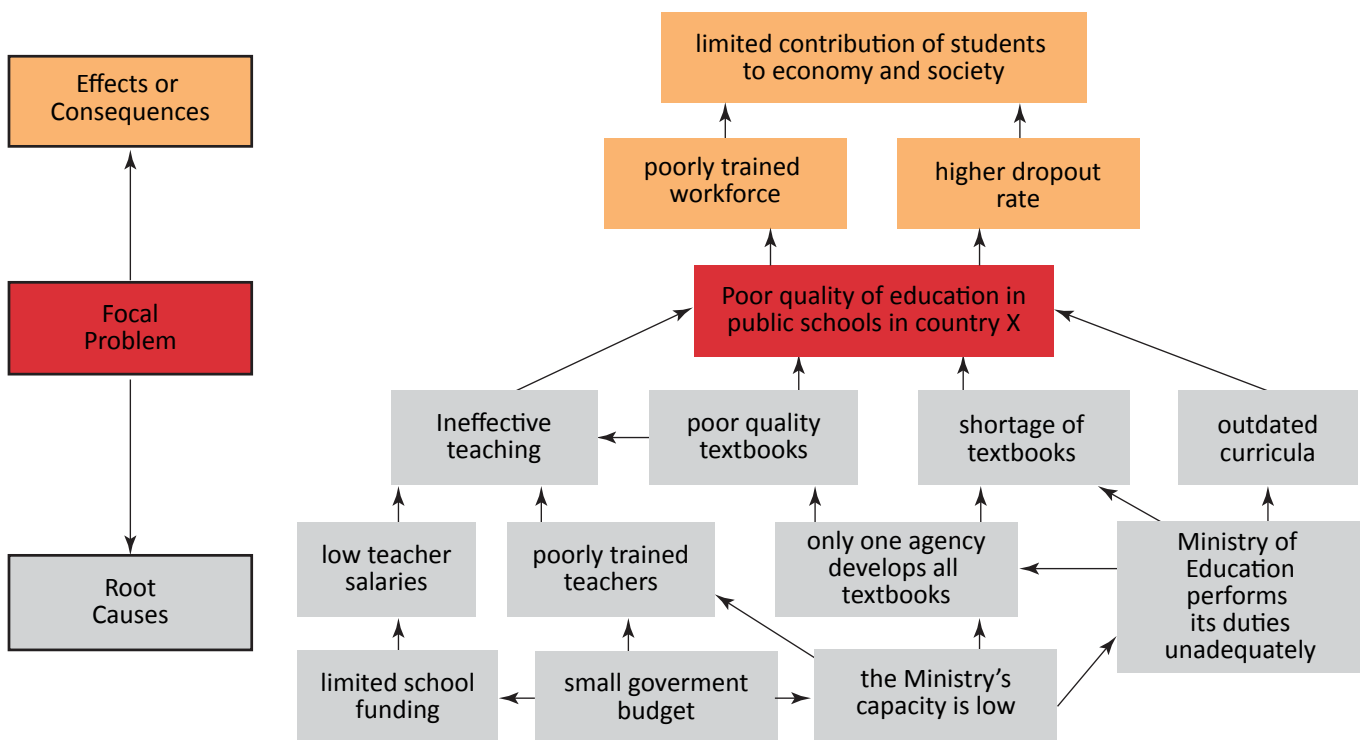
Effects or Consequences

Focal Problem

Root Causes

limited contribution of students to economy and society

poorly trained workforce

higher dropout rate

Poor quality of education in public schools in country X

Ineffective teaching

poor quality textbooks

shortage of textbooks

outdated curricula

low teacher salaries

poorly trained teachers

only one agency develops all textbooks

Ministry of Education performs its duties unadequately

limited school funding

small goverment budget

the Ministry's capacity is low